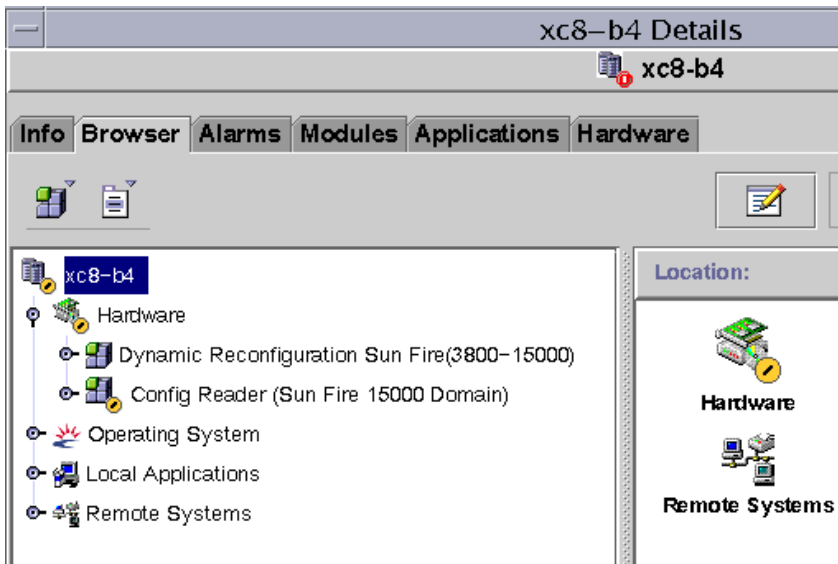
xc8–b4 Details

xc8-b4

Info Browser Alarms Modules Applications Hardware

xc8-b4
Hardware
Dynamic Reconfiguration Sun Fire(3800–15000)
Config Reader (Sun Fire 15000 Domain)
Operating System
Local Applications
Remote Systems

Location:

Hardware

Remote Systems